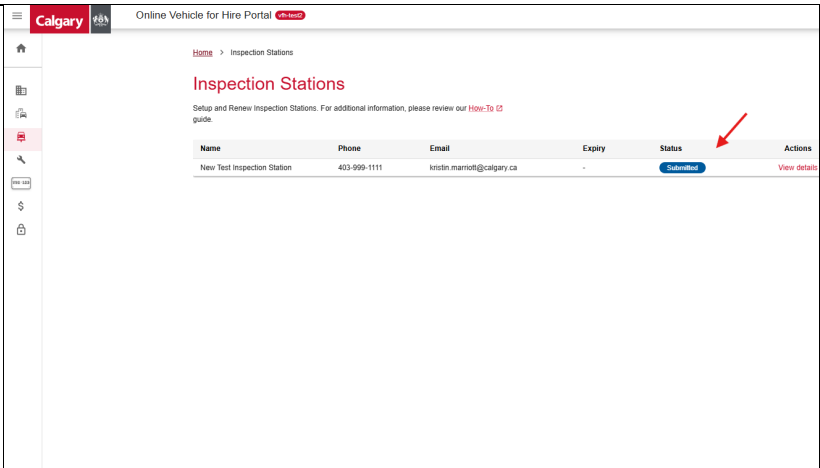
Calgary

Online Vehicle for Hire Portal vfh-test2

Home > Inspection Stations

Inspection Stations

Setup and Renew Inspection Stations. For additional information, please review our How-To guide.

| Name | Phone | Email | Expiry | Status | Actions |
|---|---|---|---|---|---|
| New Test Inspection Station | 403-999-1111 | kristin.marriott@calgary.ca | - | Submitted | View details |